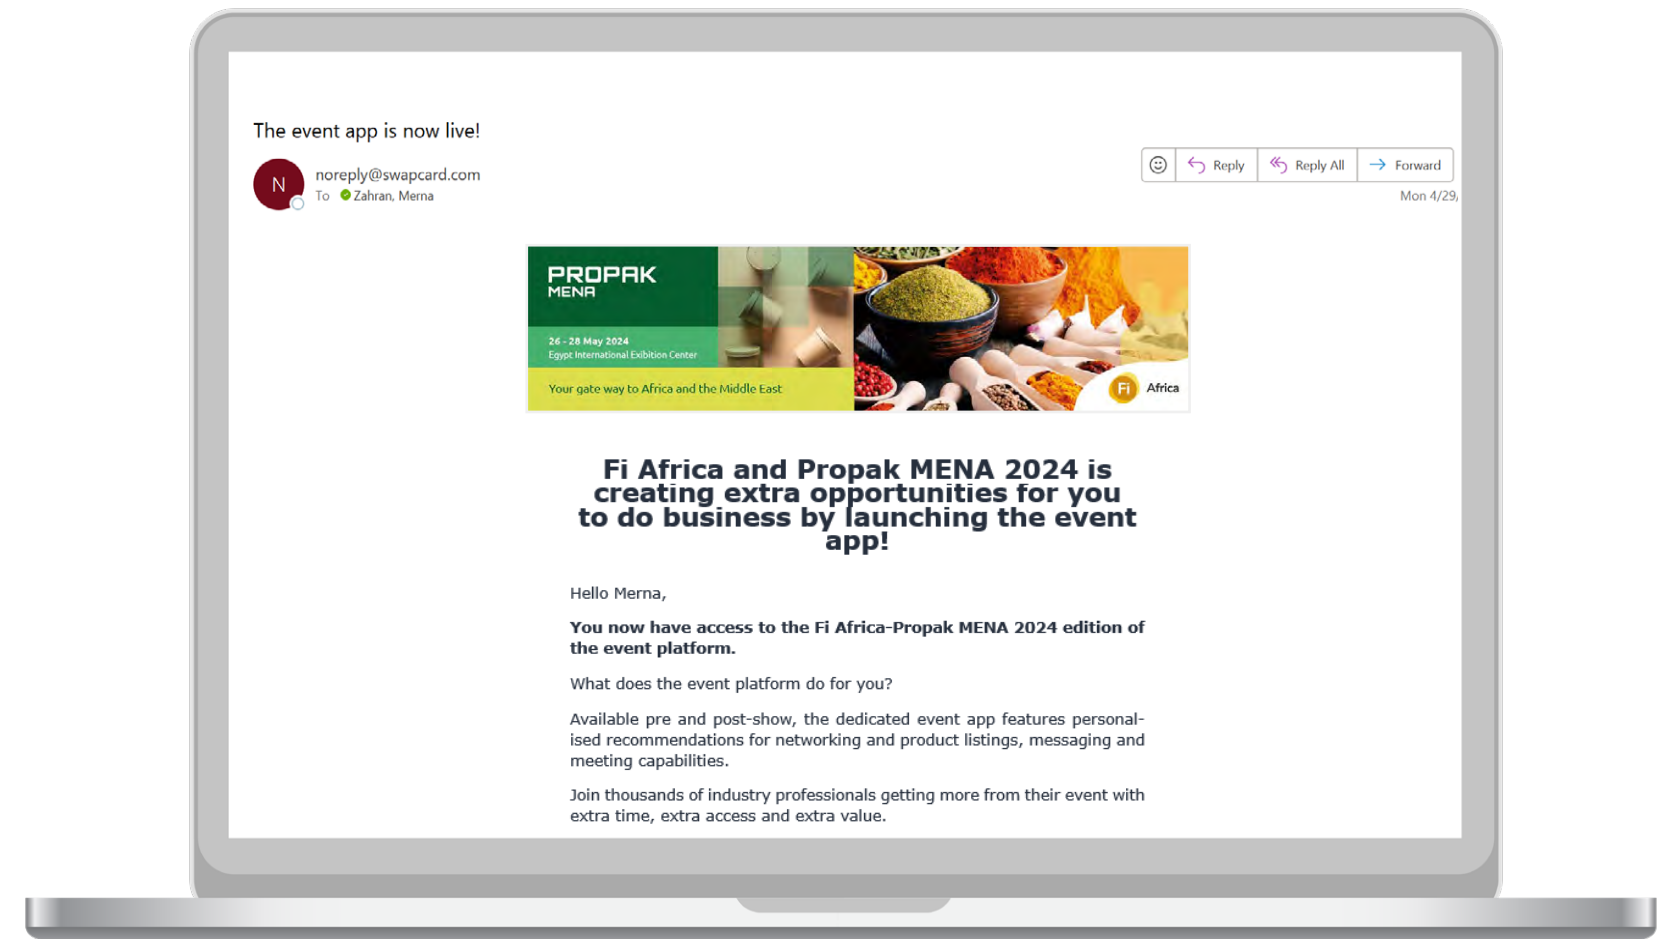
The event app is now live!

N

noreply@swapcard.com
To Zahran, Merna

Reply
Reply All
Forward

Mon 4/29,

PROPAK MENA
26 - 28 May 2024
Egypt International Exhibition Center
Your gate way to Africa and the Middle East
Fi Africa

Fi Africa and Propak MENA 2024 is creating extra opportunities for you to do business by launching the event app!

Hello Merna,

You now have access to the Fi Africa-Propak MENA 2024 edition of the event platform.

What does the event platform do for you?

Available pre and post-show, the dedicated event app features personalised recommendations for networking and product listings, messaging and meeting capabilities.

Join thousands of industry professionals getting more from their event with extra time, extra access and extra value.